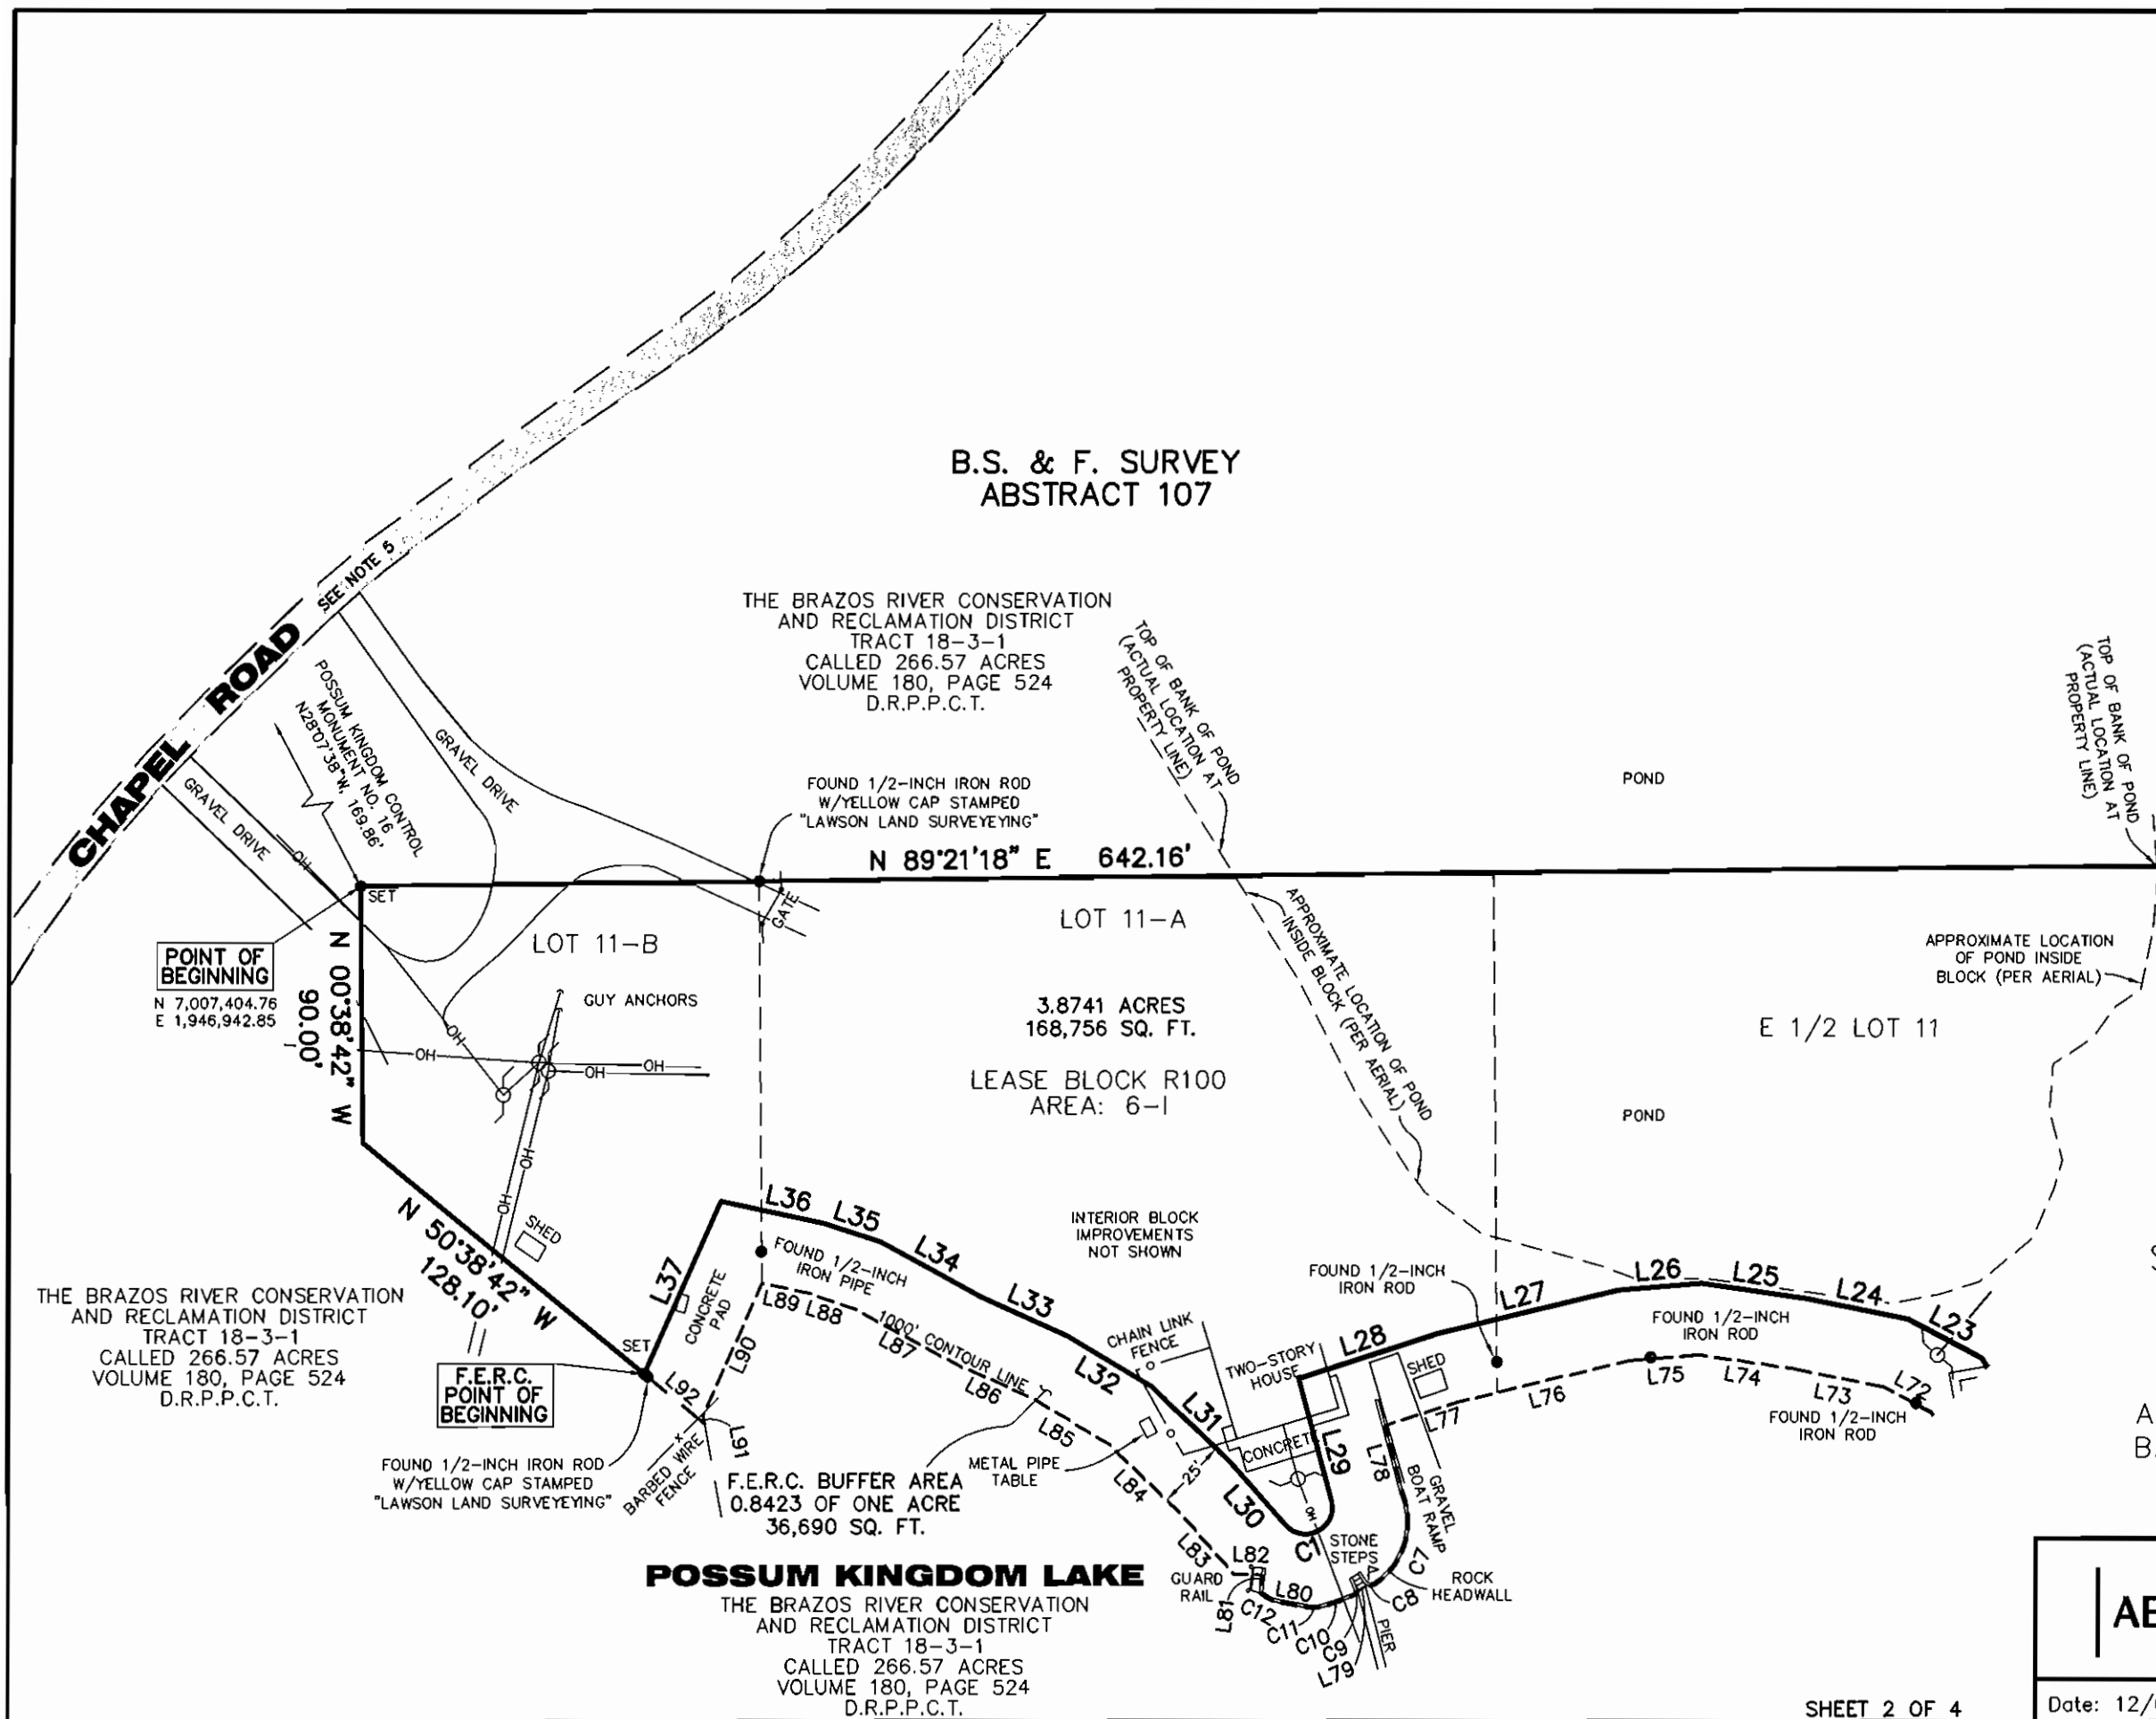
B.S. & F. SURVEY
ABSTRACT 107

CHAPEL ROAD

SEE NOTE 5

THE BRAZOS RIVER CONSERVATION AND RECLAMATION DISTRICT
TRACT 18-3-1
CALLED 266.57 ACRES
VOLUME 180, PAGE 524
D.R.P.P.C.T.

TOP OF BANK OF POND (ACTUAL LOCATION AT PROPERTY LINE)

POND

TOP OF BANK OF POND (ACTUAL LOCATION AT PROPERTY LINE)

POSSUM KINGDOM CONTROL MONUMENT NO. 16
N28°07'38"W, 169.86'

GRAVEL DRIVE

GRAVEL DRIVE

FOUND 1/2-INCH IRON ROD W/YELLOW CAP STAMPED "LAWSON LAND SURVEYEYING"

N 89°21'18" E 642.16'

SET

GATE

LOT 11-A

APPROXIMATE LOCATION OF POND INSIDE BLOCK (PER AERIAL)

APPROXIMATE LOCATION OF POND INSIDE BLOCK (PER AERIAL)

POINT OF BEGINNING
N 7,007,404.76
E 1,946,942.85

LOT 11-B

N 00°38'42" W
90.00'

GUY ANCHORS

OH

3.8741 ACRES
168,756 SQ. FT.

E 1/2 LOT 11

LEASE BLOCK R100
AREA: 6-I

POND

SHED

N 50°38'42" W
128.10'

INTERIOR BLOCK IMPROVEMENTS NOT SHOWN

L36 L35 L34 L33 L32 L31 L30 L29 L28 L27 L26 L25 L24 L23

FOUND 1/2-INCH IRON PIPE

FOUND 1/2-INCH IRON ROD

FOUND 1/2-INCH IRON ROD

L37

CONCRETE PAD

THE BRAZOS RIVER CONSERVATION AND RECLAMATION DISTRICT
TRACT 18-3-1
CALLED 266.57 ACRES
VOLUME 180, PAGE 524
D.R.P.P.C.T.

SET

F.E.R.C. POINT OF BEGINNING

L89 L88 L87 L86 L85 L84 L83 L82 L81 L80 L79

1000' CONTOUR LINE

L90 L91 L92

CHAIN LINK FENCE

TWO-STORY HOUSE

SHED

L78 L77 L76 L75 L74 L73 L72

FOUND 1/2-INCH IRON ROD

CONCRETE

METAL PIPE TABLE

25'

FOUND 1/2-INCH IRON ROD W/YELLOW CAP STAMPED "LAWSON LAND SURVEYEYING"

BARBED WIRE FENCE

F.E.R.C. BUFFER AREA
0.8423 OF ONE ACRE
36,690 SQ. FT.

BOAT RAMP

GRAVEL

STONE STEPS

C1 C7 C8 C9 C10 C11 C12

ROCK HEADWALL

GUARD RAIL

PIER

POSSUM KINGDOM LAKE
THE BRAZOS RIVER CONSERVATION AND RECLAMATION DISTRICT
TRACT 18-3-1
CALLED 266.57 ACRES
VOLUME 180, PAGE 524
D.R.P.P.C.T.

SHEET 2 OF 4

A
B

AB

Date: 12/